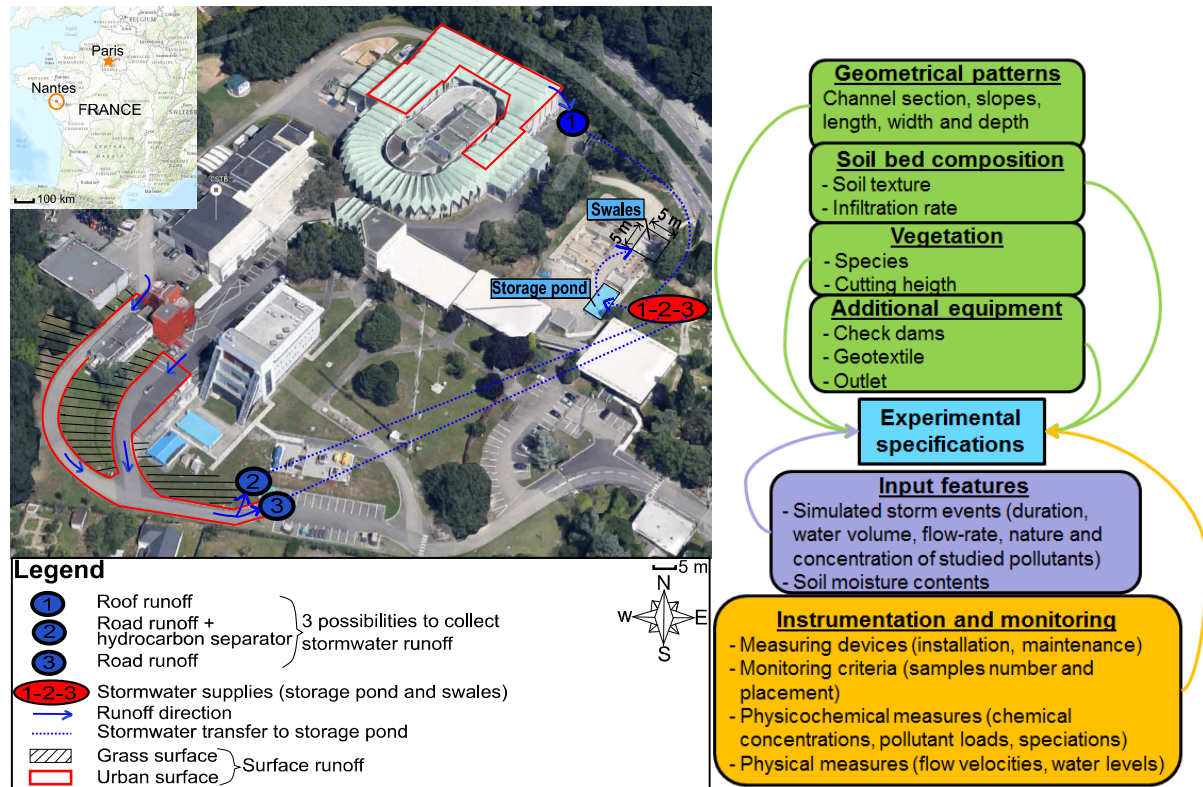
BELGIUM
Paris
Nantes
FRANCE
SWITZE
100 km
CSTB

1
Swales
5 m
5 m
Storage pond
1-2-3
2
3

Legend
1 Roof runoff
2 Road runoff + hydrocarbon separator
3 Road runoff
3 possibilities to collect stormwater runoff
1-2-3 Stormwater supplies (storage pond and swales)
Runoff direction
Stormwater transfer to storage pond
Grass surface
Urban surface
Surface runoff

5 m
N
W
E
S

Geometrical patterns
Channel section, slopes, length, width and depth

Soil bed composition
- Soil texture
- Infiltration rate

Vegetation
- Species
- Cutting heigth

Additional equipment
- Check dams
- Geotextile
- Outlet

Experimental specifications

Input features
- Simulated storm events (duration, water volume, flow-rate, nature and concentration of studied pollutants)
- Soil moisture contents

Instrumentation and monitoring
- Measuring devices (installation, maintenance)
- Monitoring criteria (samples number and placement)
- Physicochemical measures (chemical concentrations, pollutant loads, speciations)
- Physical measures (flow velocities, water levels)